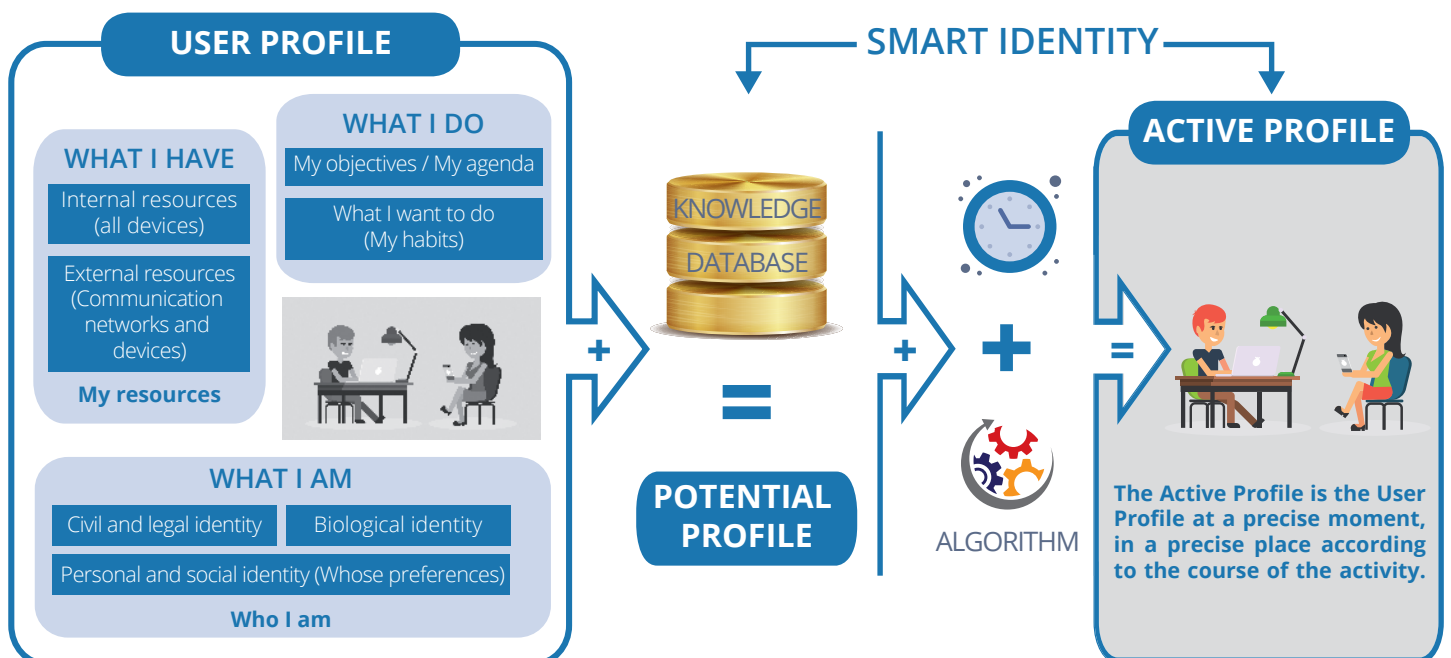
USER PROFILE

WHAT I HAVE

Internal resources (all devices)

External resources (Communication networks and devices)

My resources

WHAT I DO

My objectives / My agenda

What I want to do (My habits)

WHAT I AM

Civil and legal identity

Biological identity

Personal and social identity (Whose preferences)

Who I am

+

SMART IDENTITY

KNOWLEDGE

DATABASE

=

POTENTIAL PROFILE

+

+

ALGORITHM

=

ACTIVE PROFILE

The Active Profile is the User Profile at a precise moment, in a precise place according to the course of the activity.